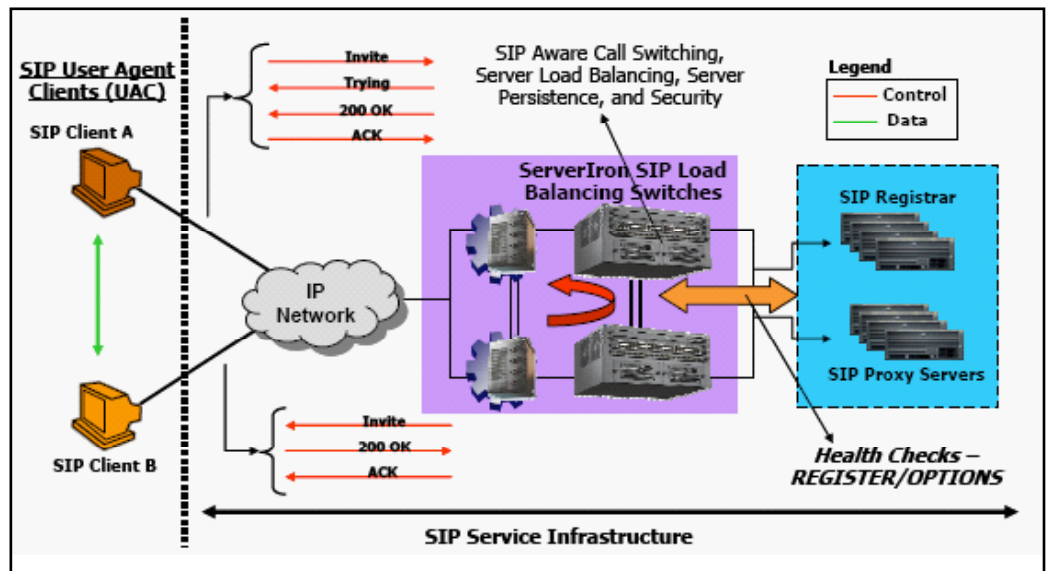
SIP User Agent Clients (UAC)

SIP Client A

SIP Client B

Invite
Trying
200 OK
ACK

SIP Aware Call Switching, Server Load Balancing, Server Persistence, and Security

Legend
Control
Data

ServerIron SIP Load Balancing Switches

SIP Registrar

IP Network

SIP Proxy Servers

Invite
200 OK
ACK

Health Checks – REGISTER/OPTIONS

SIP Service Infrastructure